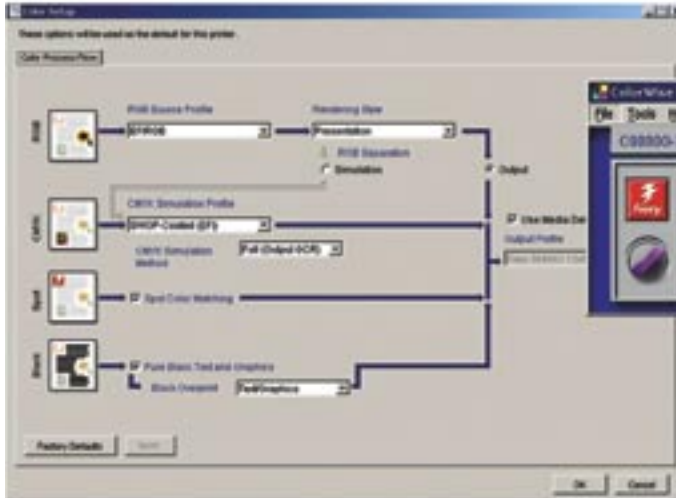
Color Setup

These options will be used as the default for this printer.

Color Process Flow

RGB

RGB Source Profile

EFIRGB

Rendering Style

Presentation

RGB Separation

Simulation

Output

CMYK

CMYK Simulation Profile

SWOP-Coated (EFI)

CMYK Simulation Method

Full (Output GCR)

Use Media Def

Output Profile

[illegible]

Spot

Spot Color Matching

Black

Pure Black Text and Graphics

Black Overprint

Text/Graphics

Factory Defaults

Apply

OK

Cancel

ColorWise

File Tools

C9000

Fiery